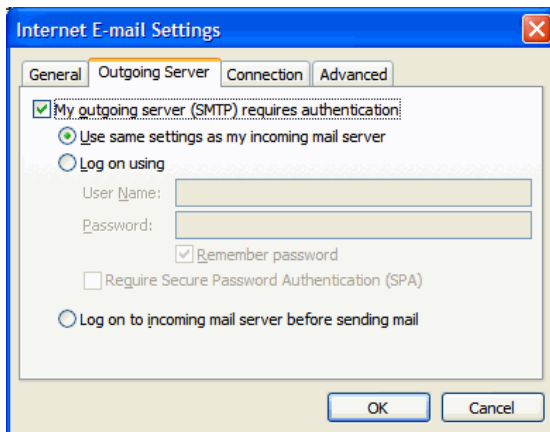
Internet E-mail Settings

General | Outgoing Server | Connection | Advanced

My outgoing server (SMTP) requires authentication

Use same settings as my incoming mail server

Log on using

User Name:

Password:

Remember password

Require Secure Password Authentication (SPA)

Log on to incoming mail server before sending mail

OK

Cancel